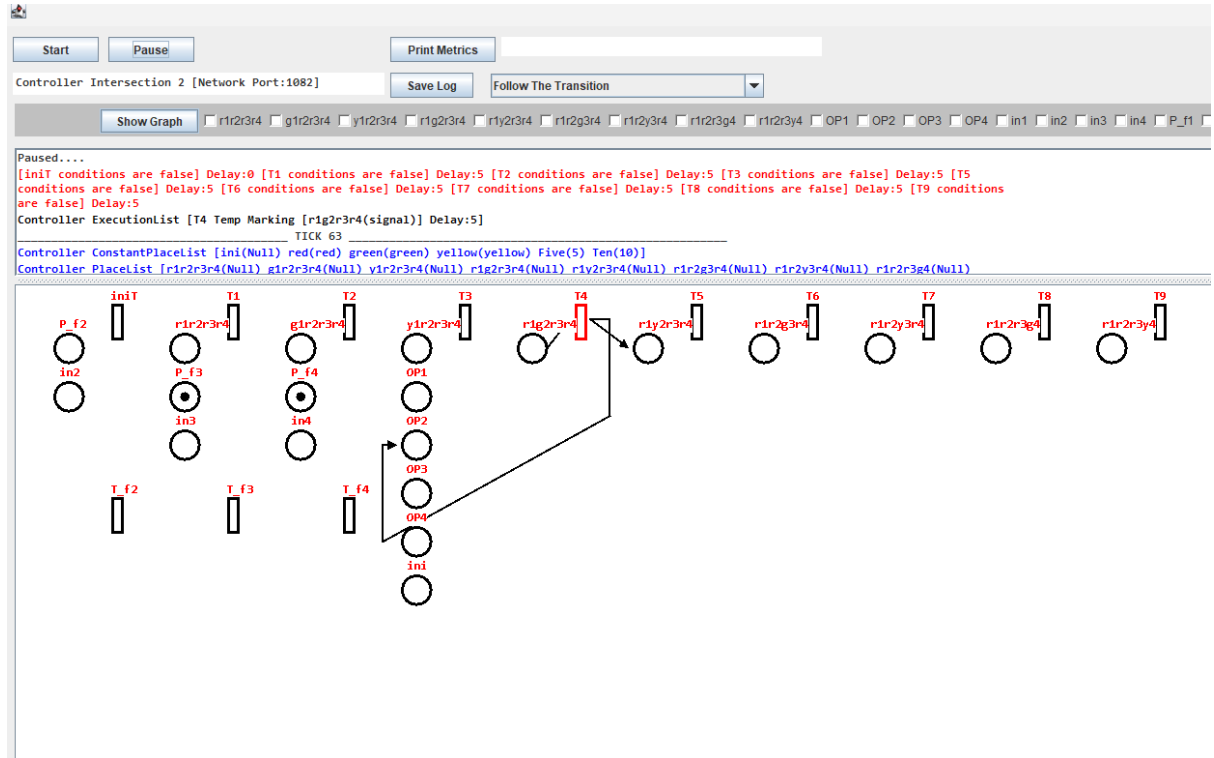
Start
Pause
Print Metrics
Controller Intersection 2 [Network Port:1082]
Save Log
Follow The Transition
Show Graph
r1r2r3r4 g1r2r3r4 y1r2r3r4 r1g2r3r4 r1y2r3r4 r1r2g3r4 r1r2y3r4 r1r2r3g4 r1r2r3y4 OP1 OP2 OP3 OP4 in1 in2 in3 in4 P_f1

Paused....
[iniT conditions are false] Delay:0 [T1 conditions are false] Delay:5 [T2 conditions are false] Delay:5 [T3 conditions are false] Delay:5 [T5 conditions are false] Delay:5 [T6 conditions are false] Delay:5 [T7 conditions are false] Delay:5 [T8 conditions are false] Delay:5 [T9 conditions are false] Delay:5
Controller ExecutionList [T4 Temp Marking [r1g2r3r4(signal)] Delay:5]
TICK 63
Controller ConstantPlaceList [ini(Null) red(red) green(green) yellow(yellow) Five(5) Ten(10)]
Controller PlaceList [r1r2r3r4(Null) g1r2r3r4(Null) y1r2r3r4(Null) r1g2r3r4(Null) r1y2r3r4(Null) r1r2g3r4(Null) r1r2y3r4(Null) r1r2r3g4(Null)

iniT T1 T2 T3 T4 T5 T6 T7 T8 T9
P_f2 r1r2r3r4 g1r2r3r4 y1r2r3r4 r1g2r3r4 r1y2r3r4 r1r2g3r4 r1r2y3r4 r1r2r3g4 r1r2r3y4
in2 P_f3 P_f4 OP1
in3 in4 OP2
OP3
T_f2 T_f3 T_f4
OP4
ini